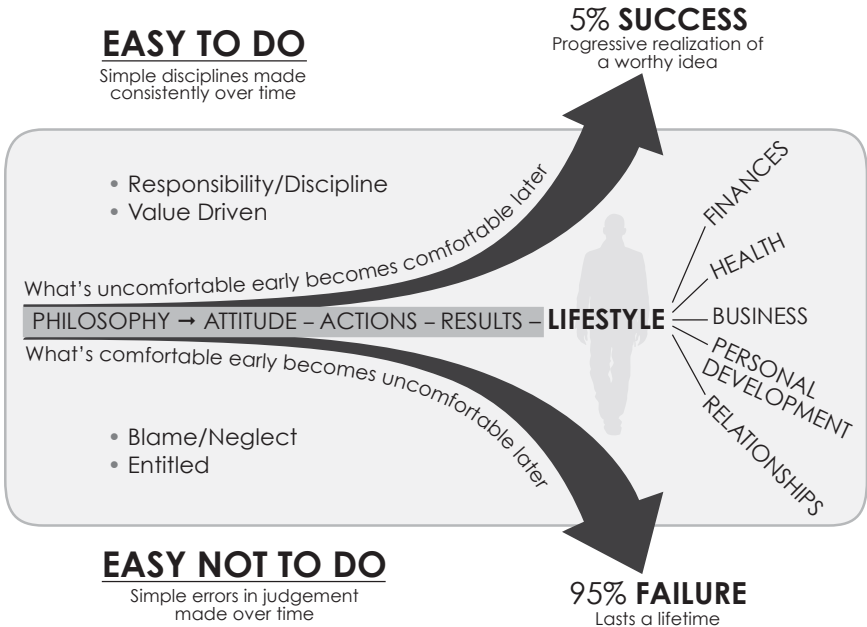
EASY TO DO
Simple disciplines made consistently over time

5% SUCCESS
Progressive realization of a worthy idea

• Responsibility/Discipline
• Value Driven

What's uncomfortable early becomes comfortable later

PHILOSOPHY → ATTITUDE – ACTIONS – RESULTS – LIFESTYLE

What's comfortable early becomes uncomfortable later

FINANCES
HEALTH
BUSINESS
PERSONAL DEVELOPMENT
RELATIONSHIPS

• Blame/Neglect
• Entitled

EASY NOT TO DO
Simple errors in judgement made over time

95% FAILURE
Lasts a lifetime